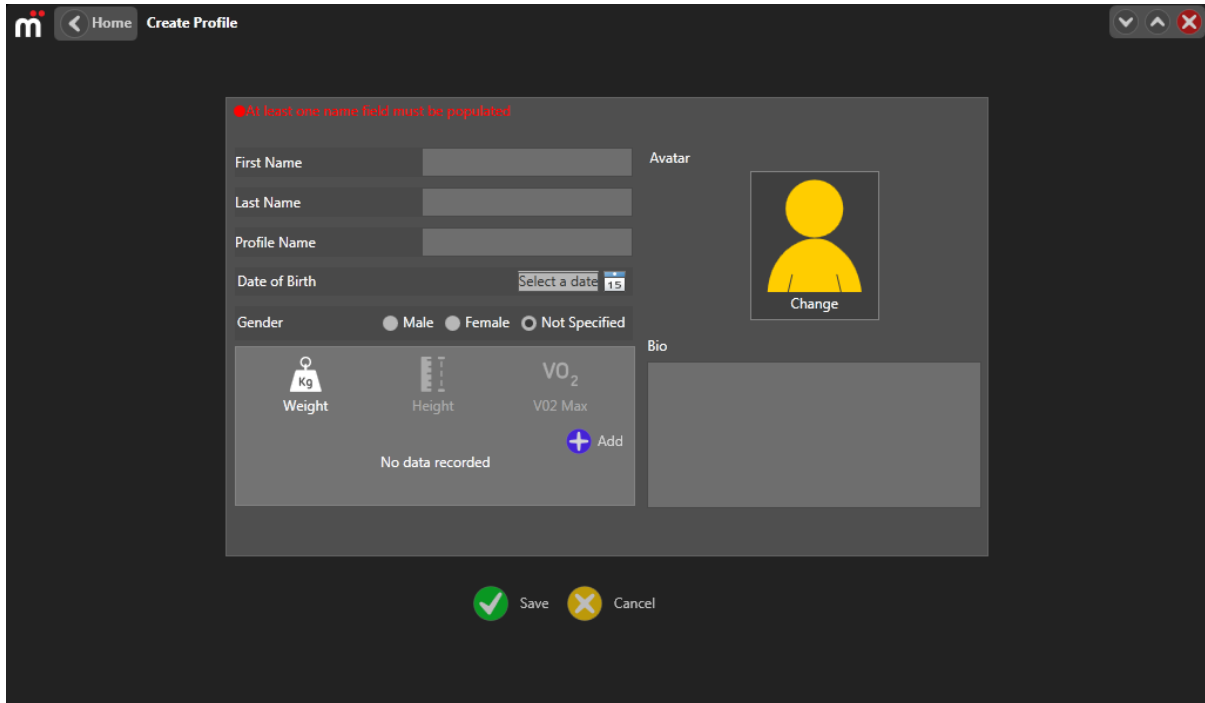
m
Home Create Profile

At least one name field must be populated

First Name
Last Name
Profile Name
Date of Birth Select a date 15
Gender Male Female Not Specified

Kg
Weight Height $VO_2$ V02 Max
Add
No data recorded

Avatar
Change

Bio

Save Cancel